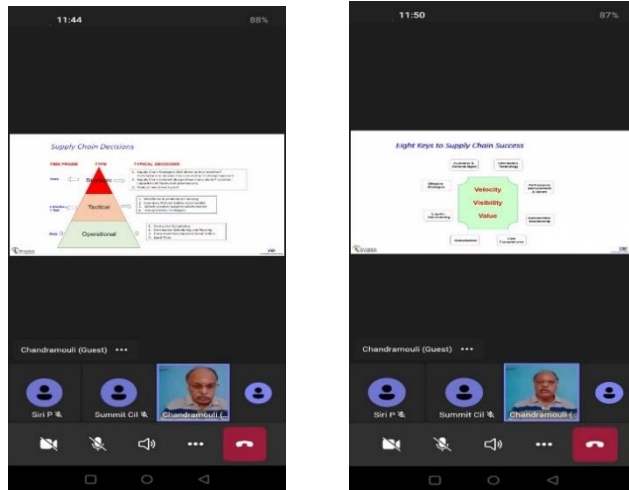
11:44

88%

Supply Chain Decisions

TIME FRAME

TYPE

TYPICAL DECISIONS

Years

Strategic

Months to Year

Tactical

Days

Operational

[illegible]

Chandramouli (Guest) •••

Siri P

Summit Cil

Chandramouli (

11:50

87%

Eight Keys to Supply Chain Success

Velocity

Visibility

Value

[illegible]

Chandramouli (Guest) •••

Siri P

Summit Cil

Chandramouli (

•••

•••